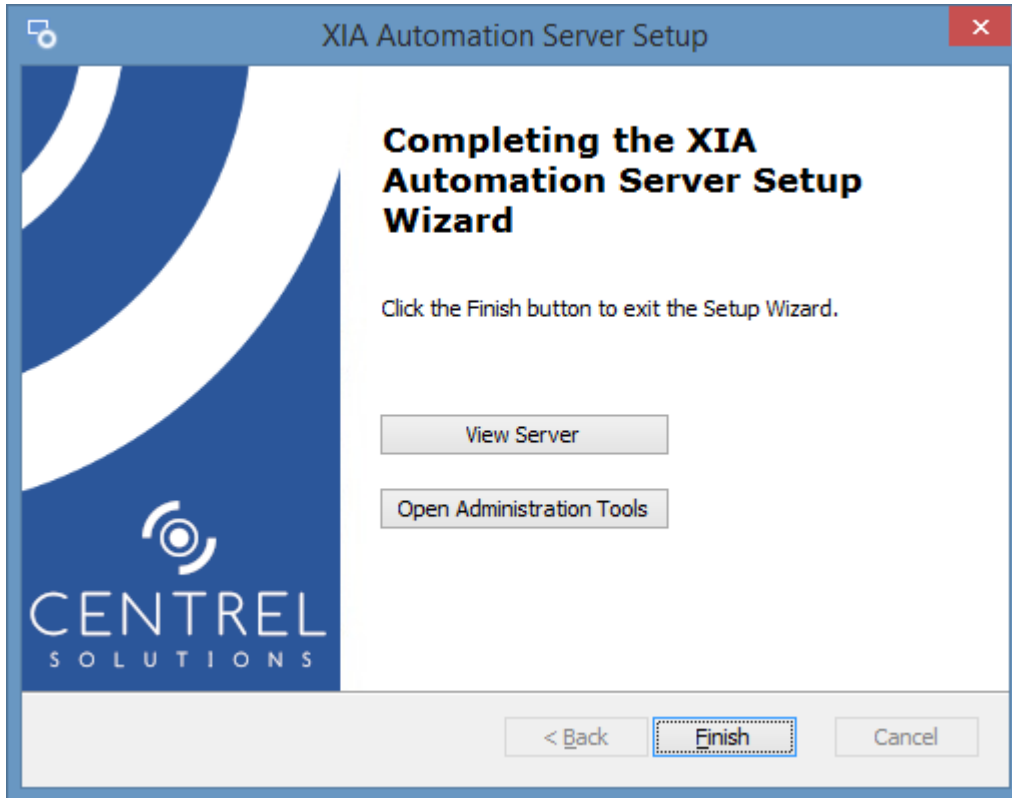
XIA Automation Server Setup

CENTREL
SOLUTIONS

Completing the XIA Automation Server Setup Wizard

Click the Finish button to exit the Setup Wizard.

View Server

Open Administration Tools

< Back

Finish

Cancel